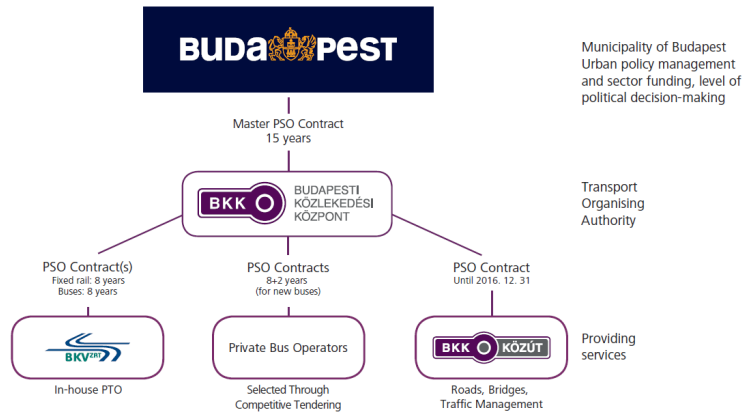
BUDA PEST

Municipality of Budapest
Urban policy management and sector funding, level of political decision-making

Master PSO Contract
15 years

BKK BUDAPESTI KÖZLEKEDÉSI KÖZPONT

Transport Organising Authority

PSO Contract(s)
Fixed rail: 8 years
Buses: 8 years

PSO Contracts
8+2 years
(for new buses)

PSO Contract
Until 2016. 12. 31

BKV ZRT

In-house PTO

Private Bus Operators

Selected Through Competitive Tendering

BKK KÖZÚT

Roads, Bridges, Traffic Management

Providing services